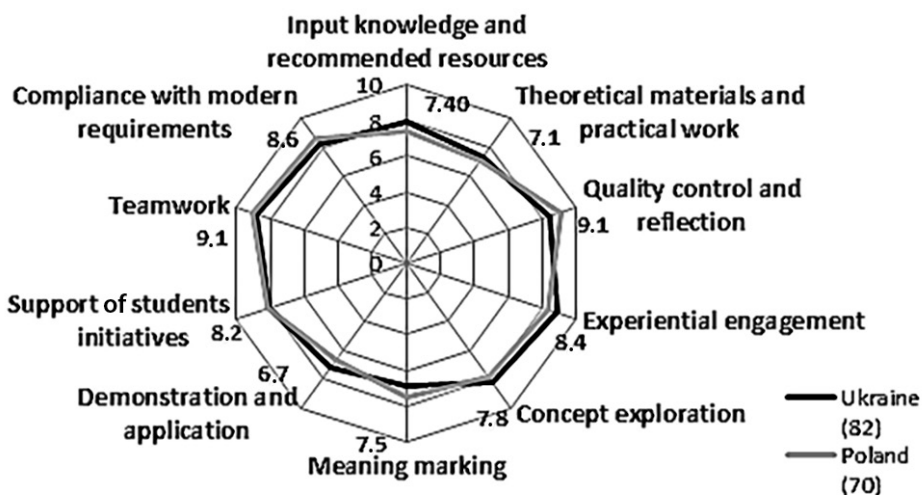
Input knowledge and recommended resources
10
8
6
4
2
0
7.40
Theoretical materials and practical work
7.1
Quality control and reflection
9.1
Experiential engagement
8.4
Concept exploration
7.8
Meaning marking
7.5
Demonstration and application
6.7
Support of students initiatives
8.2
Teamwork
9.1
Compliance with modern requirements
8.6
Ukraine (82)
Poland (70)